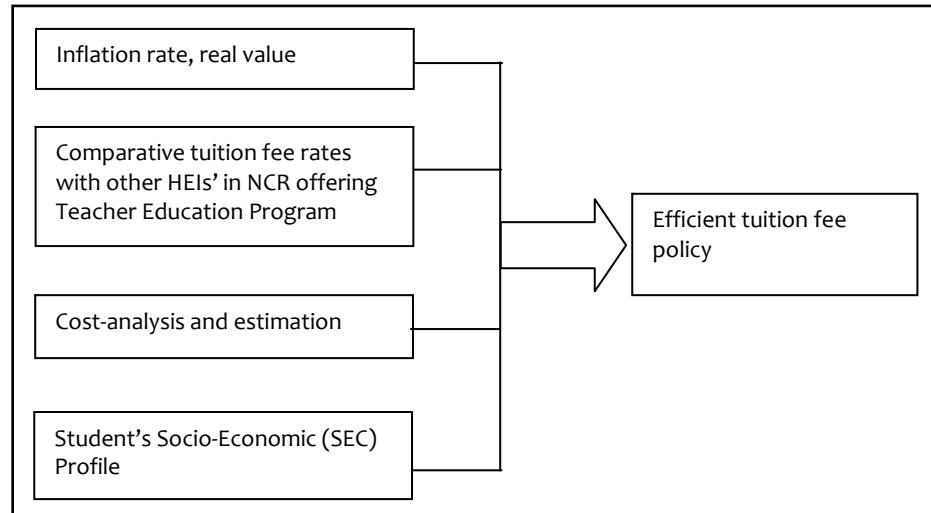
Inflation rate, real value

Comparative tuition fee rates with other HEIs' in NCR offering Teacher Education Program

Cost-analysis and estimation

Student's Socio-Economic (SEC) Profile

Efficient tuition fee policy